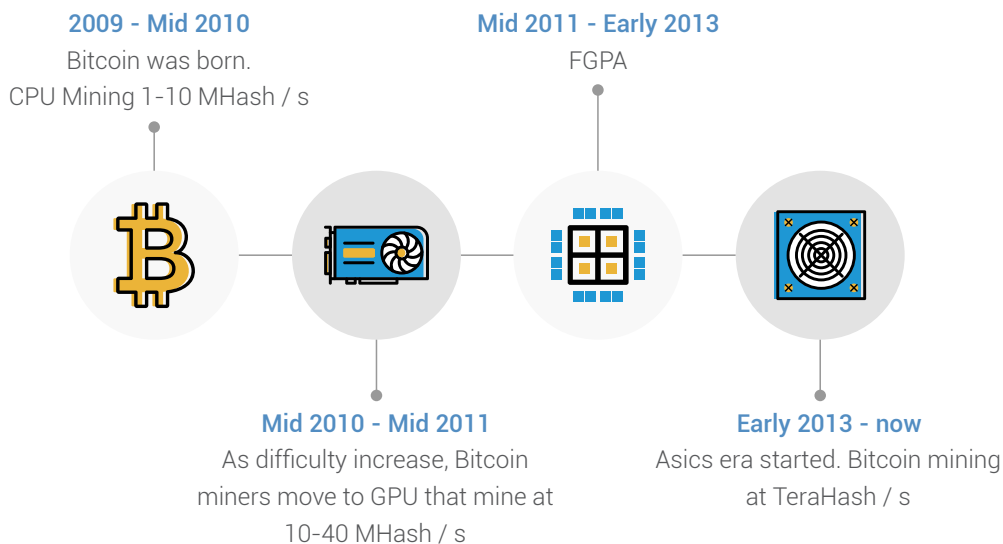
2009 - Mid 2010
Bitcoin was born.
CPU Mining 1-10 MHash / s

Mid 2011 - Early 2013
FGPA

Mid 2010 - Mid 2011
As difficulty increase, Bitcoin miners move to GPU that mine at 10-40 MHash / s

Early 2013 - now
Asics era started. Bitcoin mining at TeraHash / s